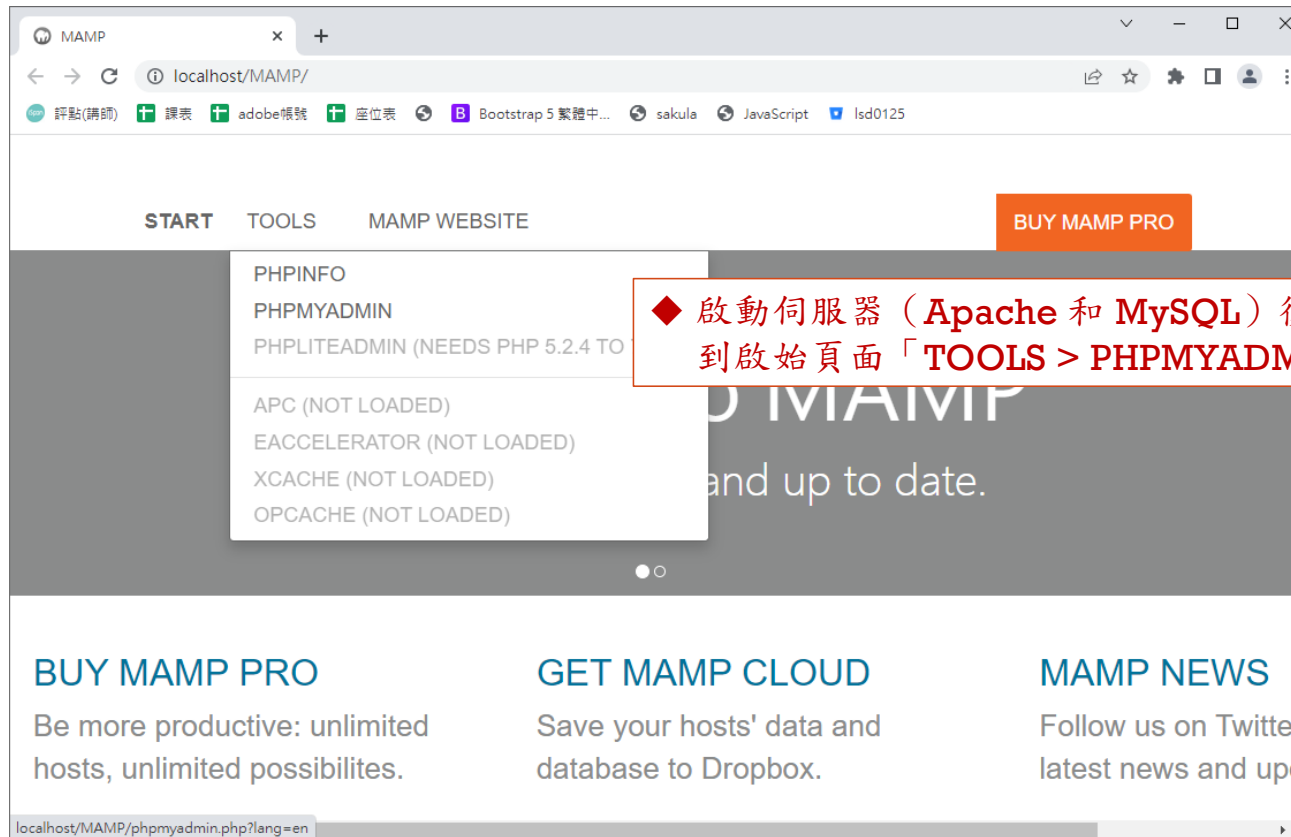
MAMP ×

localhost/MAMP/

評點(講師) 課表 adobe帳號 座位表 Bootstrap 5 繁體中... sakula JavaScript lsd0125

START TOOLS MAMP WEBSITE BUY MAMP PRO

PHPINFO
PHPMYADMIN
PHPLITEADMIN (NEEDS PHP 5.2.4 TO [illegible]

APC (NOT LOADED)
EACCELERATOR (NOT LOADED)
XCACHE (NOT LOADED)
OPCACHE (NOT LOADED)

◆ 啟動伺服器（Apache 和 MySQL）後 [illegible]
到啟始頁面「TOOLS > PHPMYADM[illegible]

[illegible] MAMP
and up to date.

BUY MAMP PRO
Be more productive: unlimited hosts, unlimited possibilites.

GET MAMP CLOUD
Save your hosts' data and database to Dropbox.

MAMP NEWS
Follow us on Twitte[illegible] latest news and up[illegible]

localhost/MAMP/phpmyadmin.php?lang=en